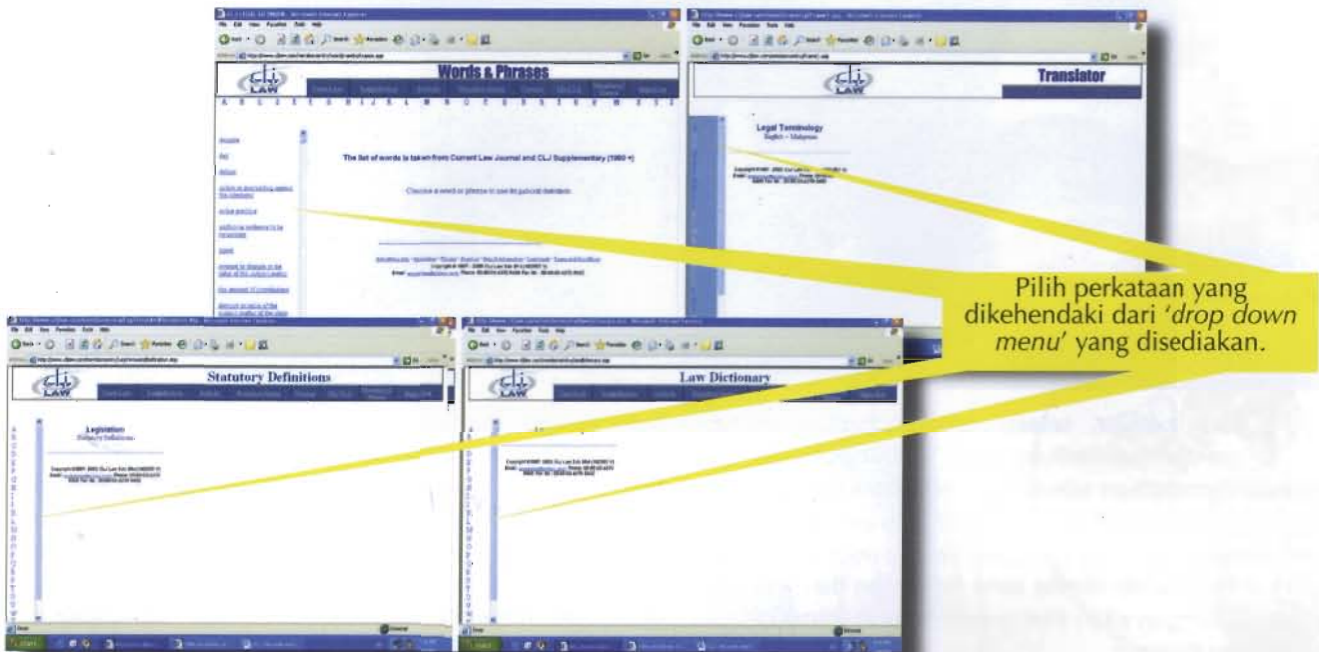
Words & Phrases

The list of words is taken from Current Law Journal and CLJ Supplementary (1980 +)

Choose a word or phrase to see its judicial definition.

Translator

Legal Terminology
English - Malaysian

Statutory Definitions

Legislation
Statutory Definitions

Law Dictionary

Pilih perkataan yang dikehendaki dari *'drop down menu'* yang disediakan.